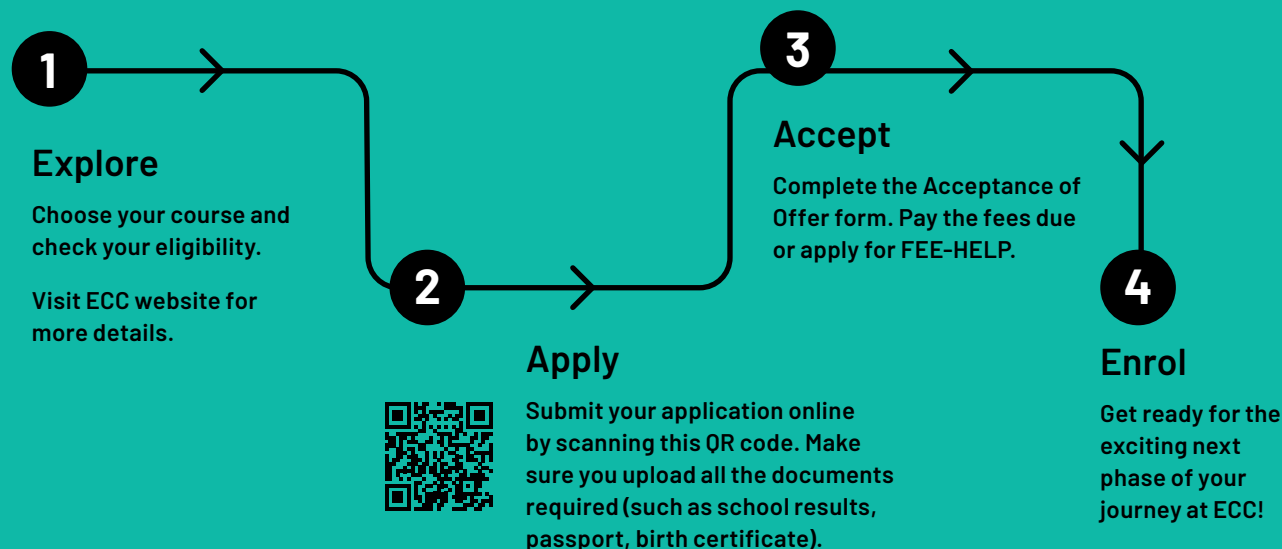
1

Explore

Choose your course and check your eligibility.

Visit ECC website for more details.

2

Apply

Submit your application online by scanning this QR code. Make sure you upload all the documents required (such as school results, passport, birth certificate).

3

Accept

Complete the Acceptance of Offer form. Pay the fees due or apply for FEE-HELP.

4

Enrol

Get ready for the exciting next phase of your journey at ECC!